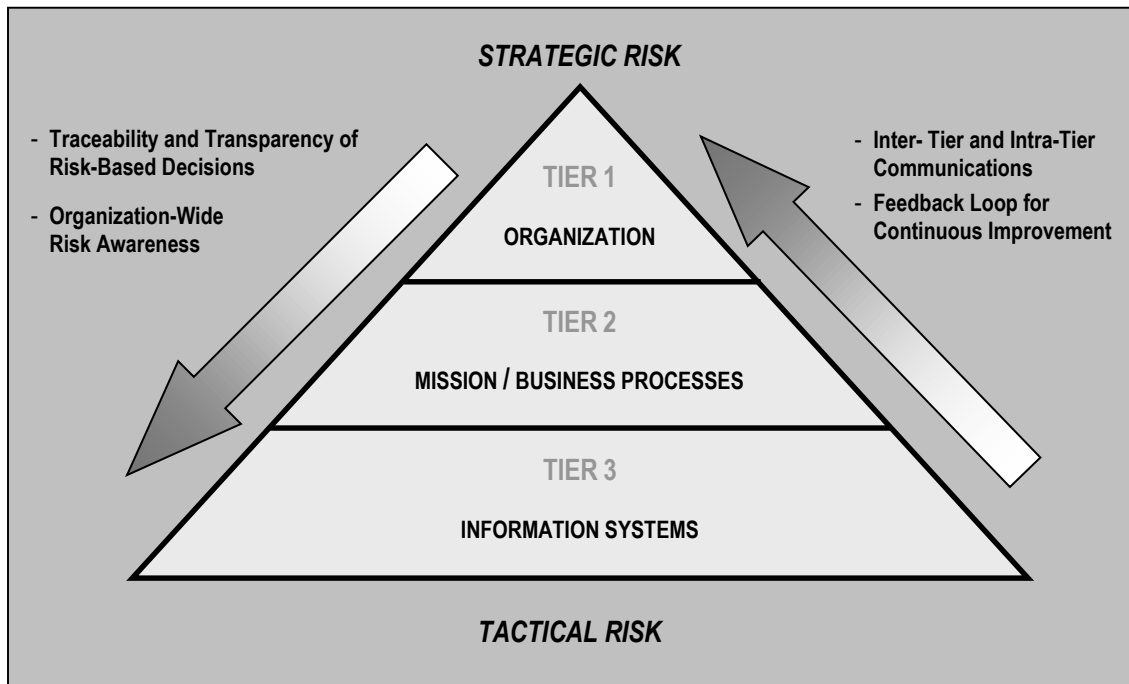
STRATEGIC RISK

- Traceability and Transparency of Risk-Based Decisions

- Organization-Wide Risk Awareness

- Inter- Tier and Intra-Tier Communications

- Feedback Loop for Continuous Improvement

TIER 1

ORGANIZATION

TIER 2

MISSION / BUSINESS PROCESSES

TIER 3

INFORMATION SYSTEMS

TACTICAL RISK